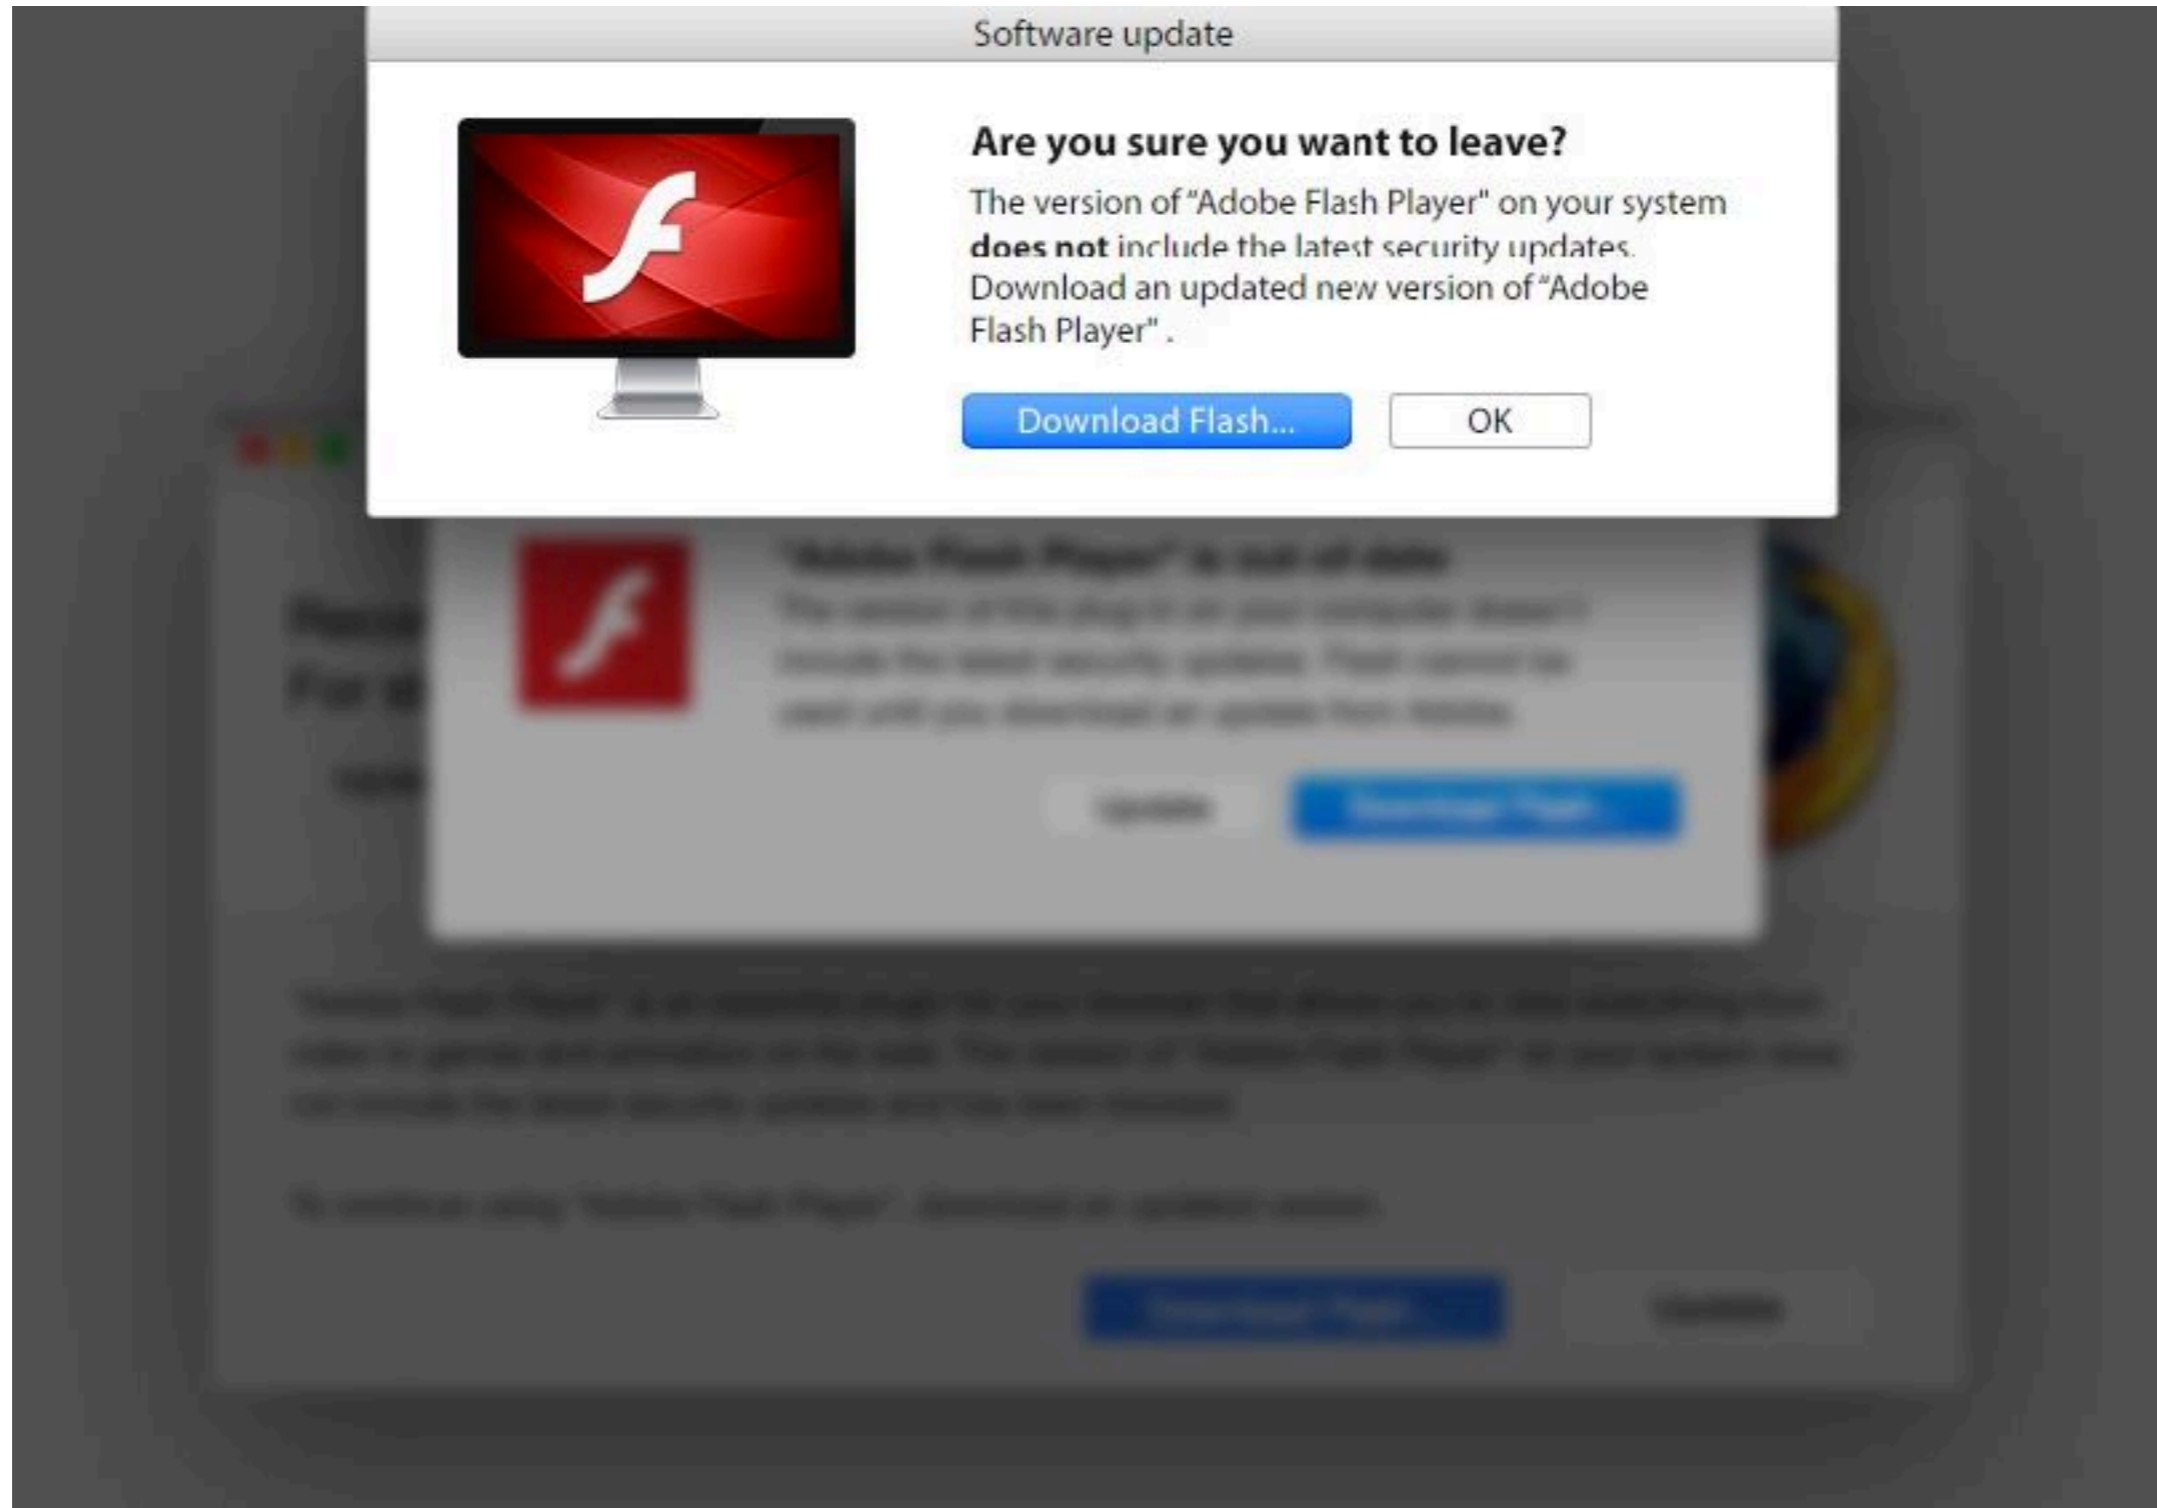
Software update

Are you sure you want to leave?

The version of "Adobe Flash Player" on your system **does not** include the latest security updates. Download an updated new version of "Adobe Flash Player" .

Download Flash... OK

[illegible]